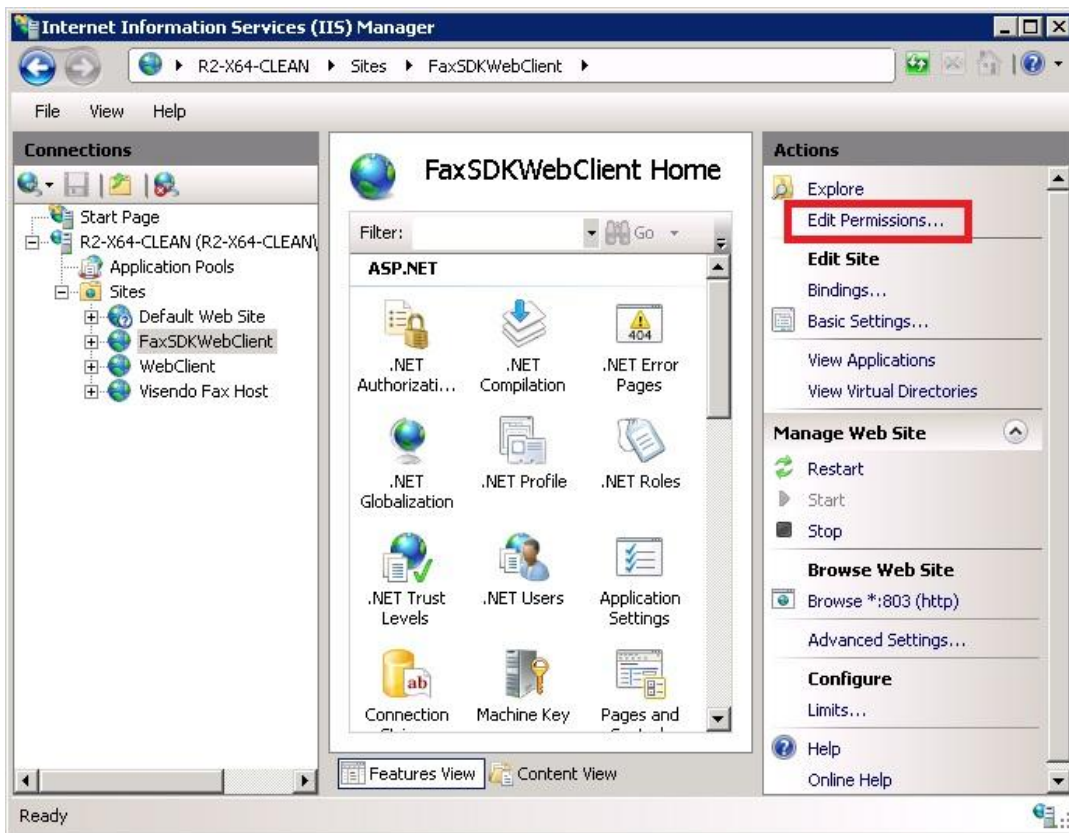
Internet Information Services (IIS) Manager

R2-X64-CLEAN ▸ Sites ▸ FaxSDKWebClient ▸

File View Help

Connections

Start Page
R2-X64-CLEAN (R2-X64-CLEAN\
Application Pools
Sites
Default Web Site
FaxSDKWebClient
WebClient
Visendo Fax Host

FaxSDKWebClient Home

Filter: Go

ASP.NET

.NET Authorizati...
.NET Compilation
404
.NET Error Pages
.NET Globalization
.NET Profile
.NET Roles
.NET Trust Levels
.NET Users
Application Settings
ab
Connection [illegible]
Machine Key
Pages and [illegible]

Features View
Content View

Actions

Explore
Edit Permissions...
Edit Site
Bindings...
Basic Settings...
View Applications
View Virtual Directories
Manage Web Site
Restart
Start
Stop
Browse Web Site
Browse *:803 (http)
Advanced Settings...
Configure
Limits...
Help
Online Help

Ready